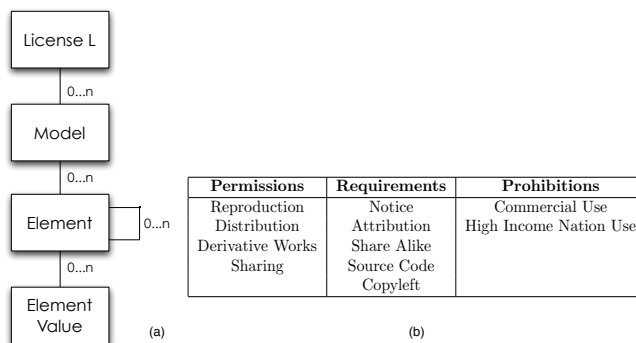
License L

0...n

Model

0...n

Element

0...n

0...n

Element Value

(a)

| Permissions | Requirements | Prohibitions |
|---|---|---|
| Reproduction | Notice | Commercial Use |
| Distribution | Attribution | High Income Nation Use |
| Derivative Works | Share Alike | |
| Sharing | Source Code | |
| | Copyleft | |

(b)